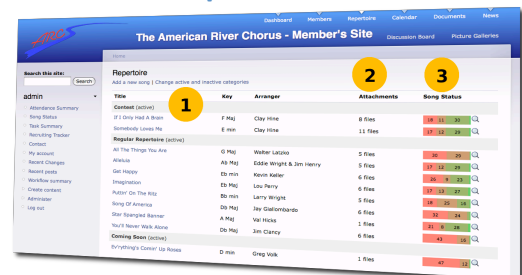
Dashboard Members Repertoire Calendar Documents News

The American River Chorus - Member's Site

Discussion Board Picture Galleries

Home

Search this site:

Search

admin

Attendance Summary
Song Status
Task Summary
Recruiting Tracker
Contact
My account
Recent Changes
Recent posts
Workflow summary
Create content
Administer
Log out

Repertoire

Add a new song | Change active and inactive categories

1

2

3

| Title | Key | Arranger | Attachments | Song Status |
|---|---|---|---|---|
| Contest (active) | | | | |
| If I Only Had A Brain | F Maj | Clay Hine | 8 files | 17 11 25 |
| Somebody Loves Me | E min | Clay Hine | 11 files | 17 13 23 |
| Regular Repertoire (active) | | | | |
| All The Things You Are | G Maj | Walter Latzko | 5 files | 20 25 |
| Alleluia | Ab Maj | Eddie Wright & Jim Henry | 5 files | 17 13 25 |
| Get Happy | Eb min | Kevin Keller | 6 files | 21 23 |
| Imagination | Eb Maj | Lou Perry | 6 files | 17 13 27 |
| Puttin' On The Ritz | Bb min | Larry Wright | 5 files | 16 11 25 |
| Song Of America | Db Maj | Jay Giallombardo | 6 files | 20 23 |
| Star Spangled Banner | A Maj | Val Hicks | 2 files | 32 24 |
| You'll Never Walk Alone | Db Maj | Jim Clancy | 6 files | 21 25 |
| Coming Soon (active) | | | | 43 16 |
| Ev'rything's Comin' Up Roses | D min | Greg Volk | 1 files | 47 12 |